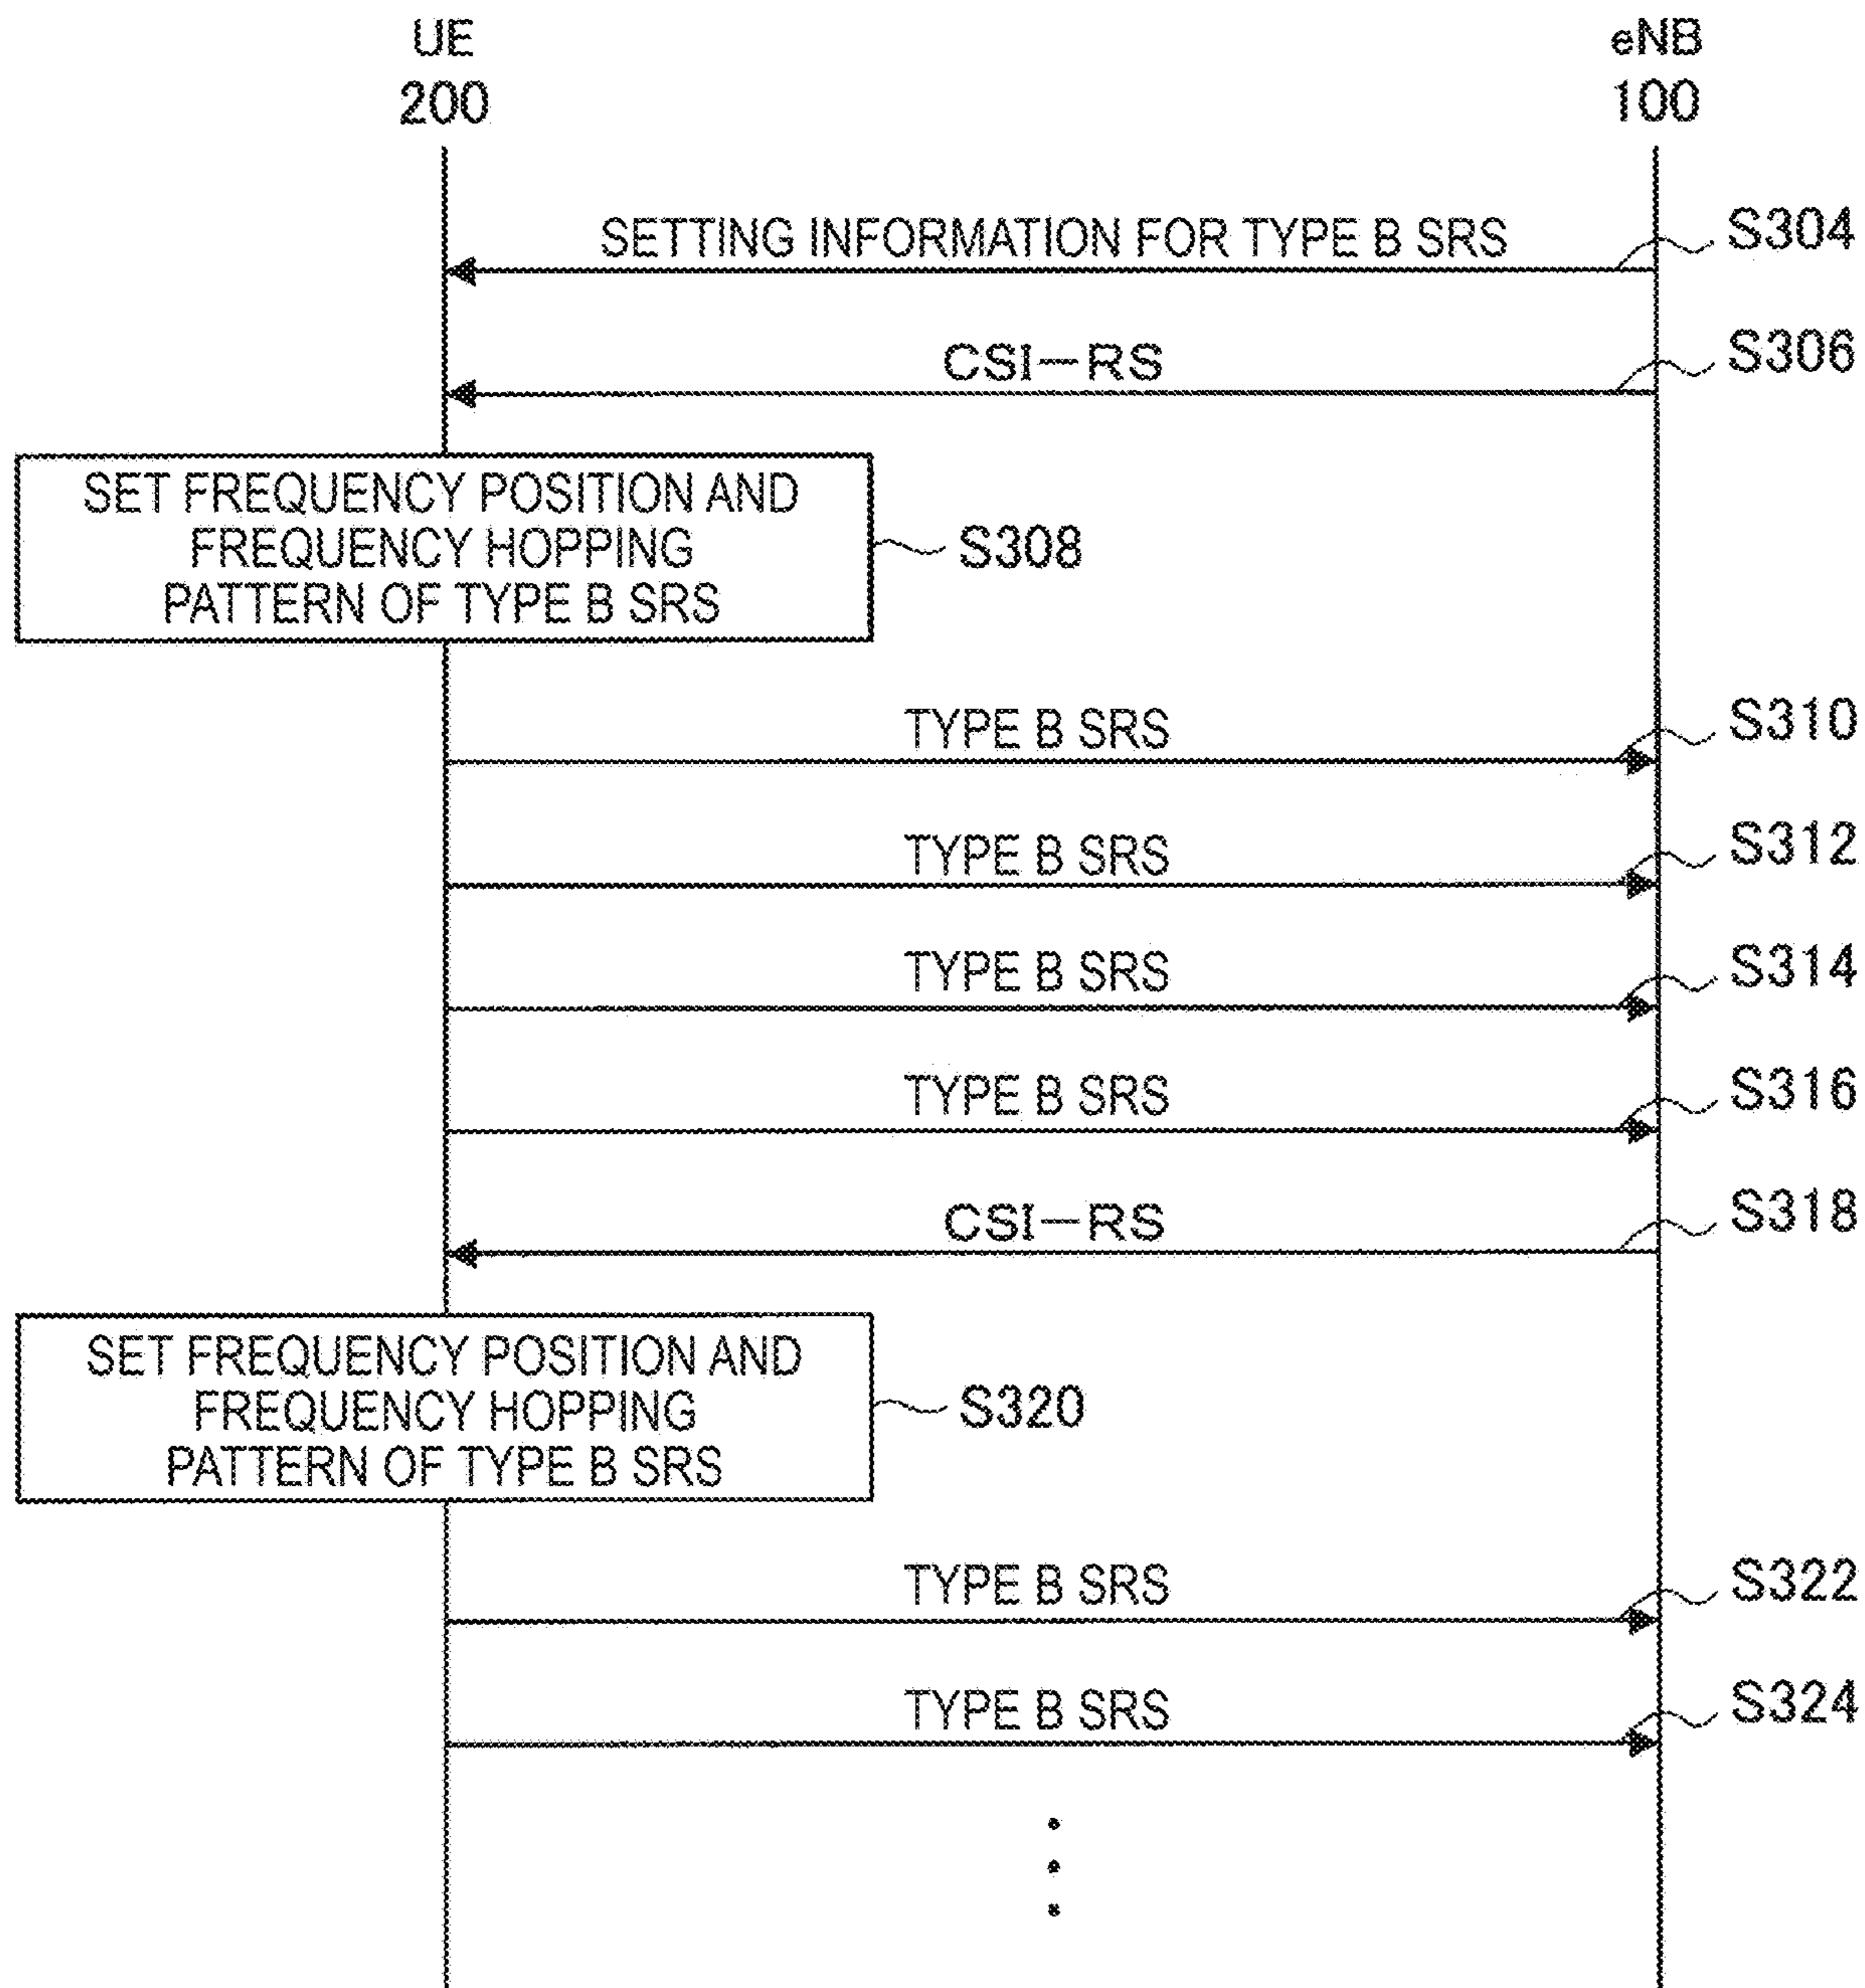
UE
200

eNB
100

SETTING INFORMATION FOR TYPE B SRS
S304

CSI−RS
S306

SET FREQUENCY POSITION AND FREQUENCY HOPPING PATTERN OF TYPE B SRS
S308

TYPE B SRS
S310

TYPE B SRS
S312

TYPE B SRS
S314

TYPE B SRS
S316

CSI−RS
S318

SET FREQUENCY POSITION AND FREQUENCY HOPPING PATTERN OF TYPE B SRS
S320

TYPE B SRS
S322

TYPE B SRS
S324